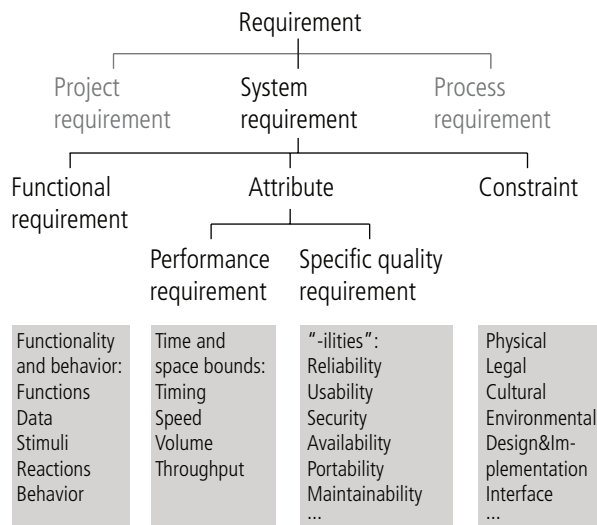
Requirement

Project requirement

System requirement

Process requirement

Functional requirement

Attribute

Constraint

Performance requirement

Specific quality requirement

Functionality and behavior: Functions Data Stimuli Reactions Behavior

Time and space bounds: Timing Speed Volume Throughput

"-ilities": Reliability Usability Security Availability Portability Maintainability ...

Physical Legal Cultural Environmental Design&Implementation Interface ...